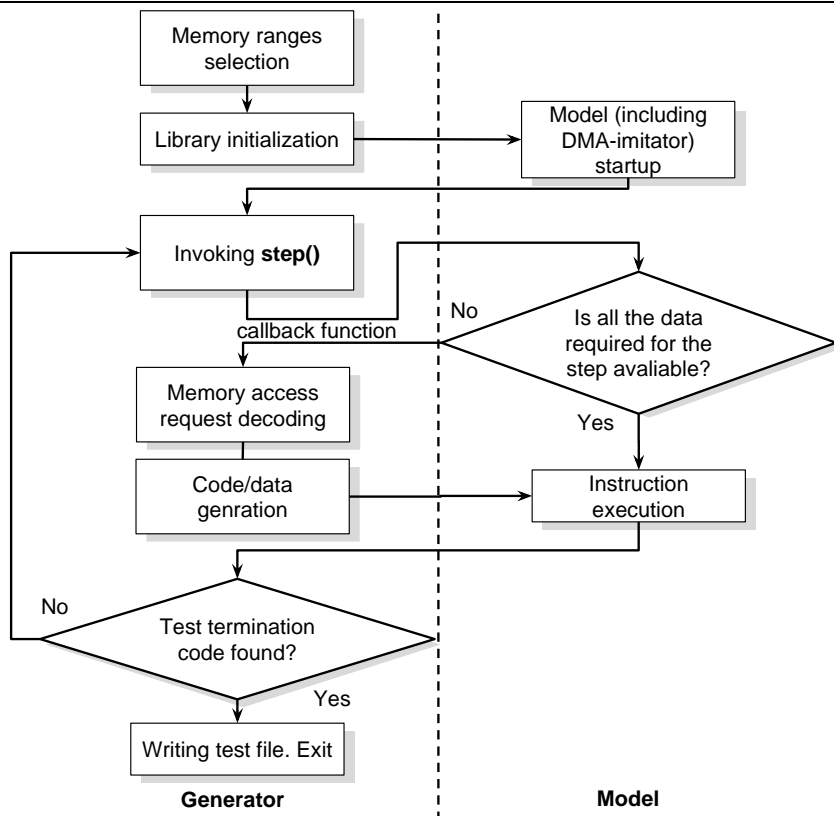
Memory ranges selection

Library initialization

Model (including DMA-imitator) startup

Invoking **step()**

No

Is all the data required for the step avaliable?

callback function

Memory access request decoding

Yes

Code/data genration

Instruction execution

No

Test termination code found?

Yes

Writing test file. Exit

**Generator**

**Model**